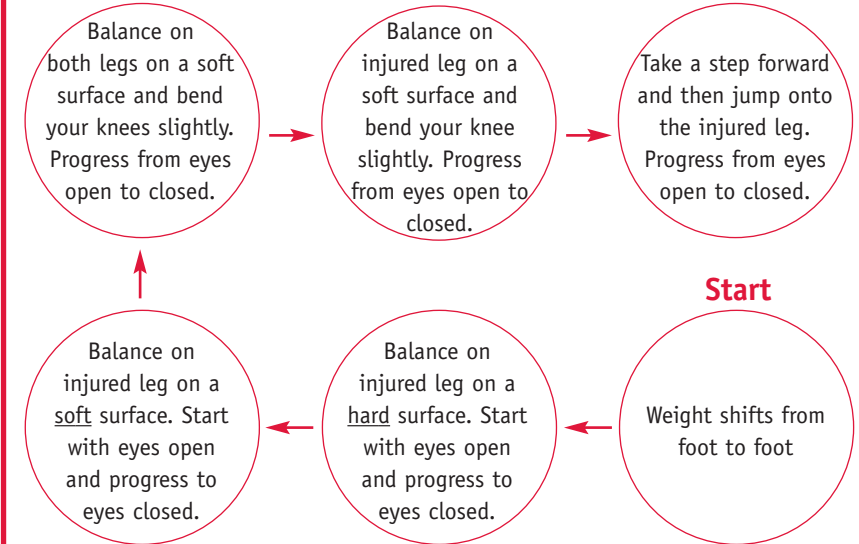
Balance on both legs on a soft surface and bend your knees slightly. Progress from eyes open to closed.

Balance on injured leg on a soft surface and bend your knee slightly. Progress from eyes open to closed.

Take a step forward and then jump onto the injured leg. Progress from eyes open to closed.

Start

Weight shifts from foot to foot

Balance on injured leg on a hard surface. Start with eyes open and progress to eyes closed.

Balance on injured leg on a soft surface. Start with eyes open and progress to eyes closed.